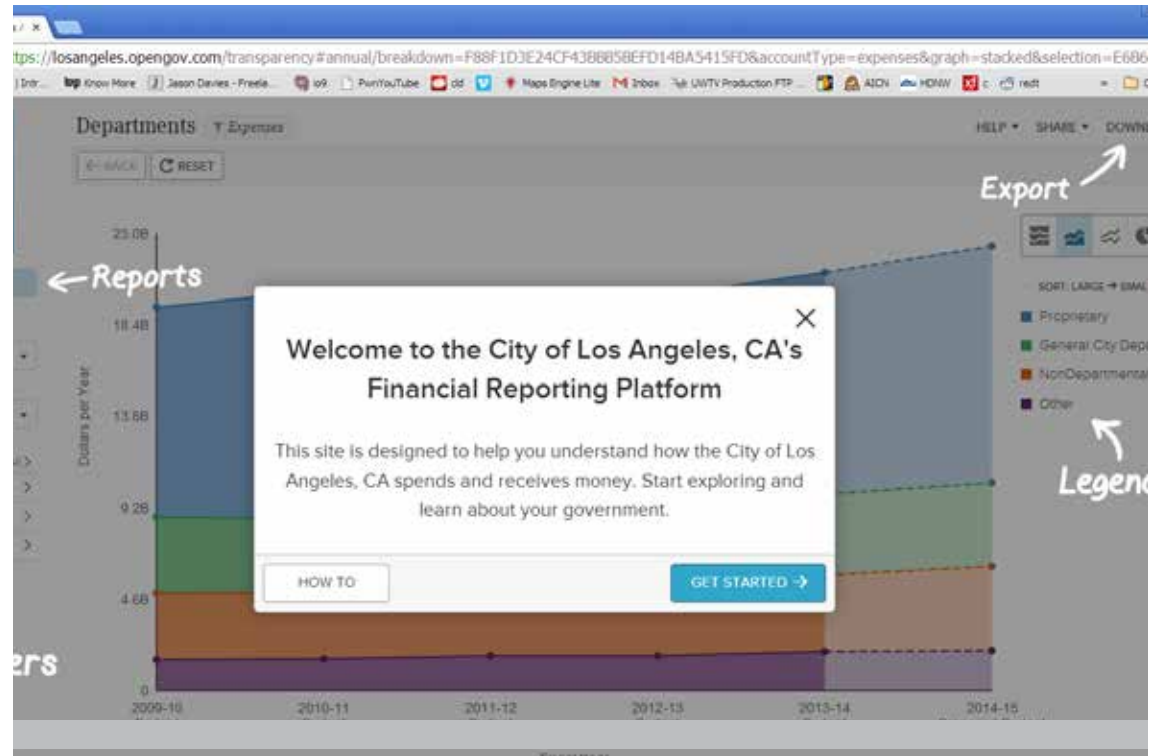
ttps://losangeles.opengov.com/transparency#annual/breakdown=F88F1D3E24CF43BBB5BEFD14BA5415FD&accountType=expenses&graph=stacked&selection=E6B6

Departments Expenses

HELP SHARE DOWN

BACK RESET

Export

Reports

23.0B

18.4B

13.8B

9.2B

4.6B

0

Dollars per Year

2009-10 2010-11 2011-12 2012-13 2013-14 2014-15

SORT: LARGE → SMAL

Proprietary

General City Depa

NonDepartmenta

Other

Legend

ers

Welcome to the City of Los Angeles, CA's Financial Reporting Platform

This site is designed to help you understand how the City of Los Angeles, CA spends and receives money. Start exploring and learn about your government.

HOW TO

GET STARTED →